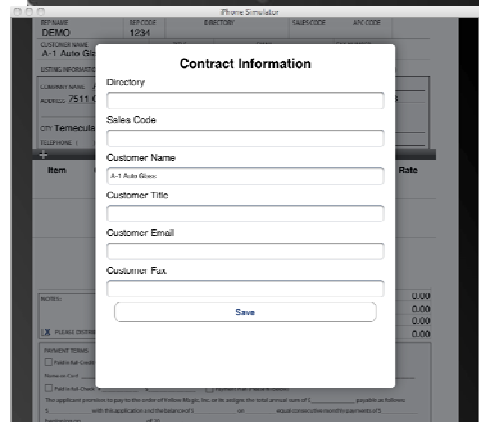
iPhone Simulator

REP NAME
DEMO
REP CODE
1234
DIRECTORY
SALES CODE
A/C CODE
CUSTOMER NAME
A-1 Auto Gl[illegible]
LISTING INFORMATION
COMPANY NAME A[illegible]
ADDRESS 7511 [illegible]
CITY Temecul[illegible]
TELEPHONE ( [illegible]
Item
Rate

Contract Information
Directory
Sales Code
Customer Name
A-1 Auto Glass
Customer Title
Customer Email
Customer Fax
Save

NOTES:
0.00
0.00
0.00
0.00
PLEASE OBTAIN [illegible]
PAYMENT TERMS
Paid in full Credit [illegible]
Paid in full Check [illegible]
The applicant promises to pay to the order of Yellow Magic, Inc. or its assigns the total annual sum of $ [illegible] payable as follows
$ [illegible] with this application and the balance of $ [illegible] on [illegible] equal consecutive monthly payments of $ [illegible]